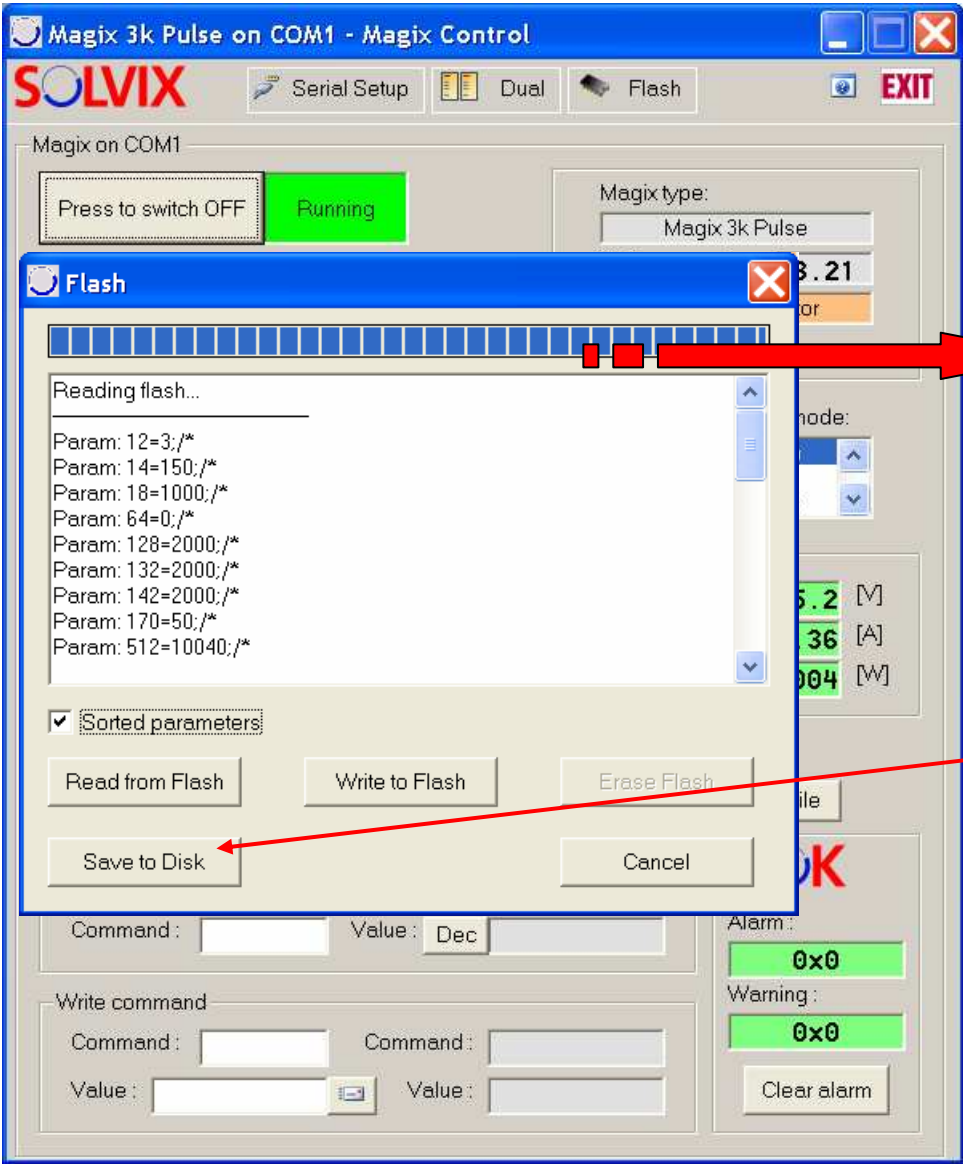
Magix 3k Pulse on COM1 - Magix Control

SOLVIX

Serial Setup

Dual

Flash

EXIT

Magix on COM1

Press to switch OFF

Running

Magix type:

Magix 3k Pulse

3.21

tor

node:

5.2 [V]

36 [A]

004 [W]

ile

K

Flash

Reading flash...

Param: 12=3;/*
Param: 14=150;/*
Param: 18=1000;/*
Param: 64=0;/*
Param: 128=2000;/*
Param: 132=2000;/*
Param: 142=2000;/*
Param: 170=50;/*
Param: 512=10040;/*

Sorted parameters

Read from Flash

Write to Flash

Erase Flash

Save to Disk

Cancel

Command :

Value :

Dec

Alarm :

0x0

Warning :

0x0

Write command

Command :

Command :

Value :

Value :

Clear alarm